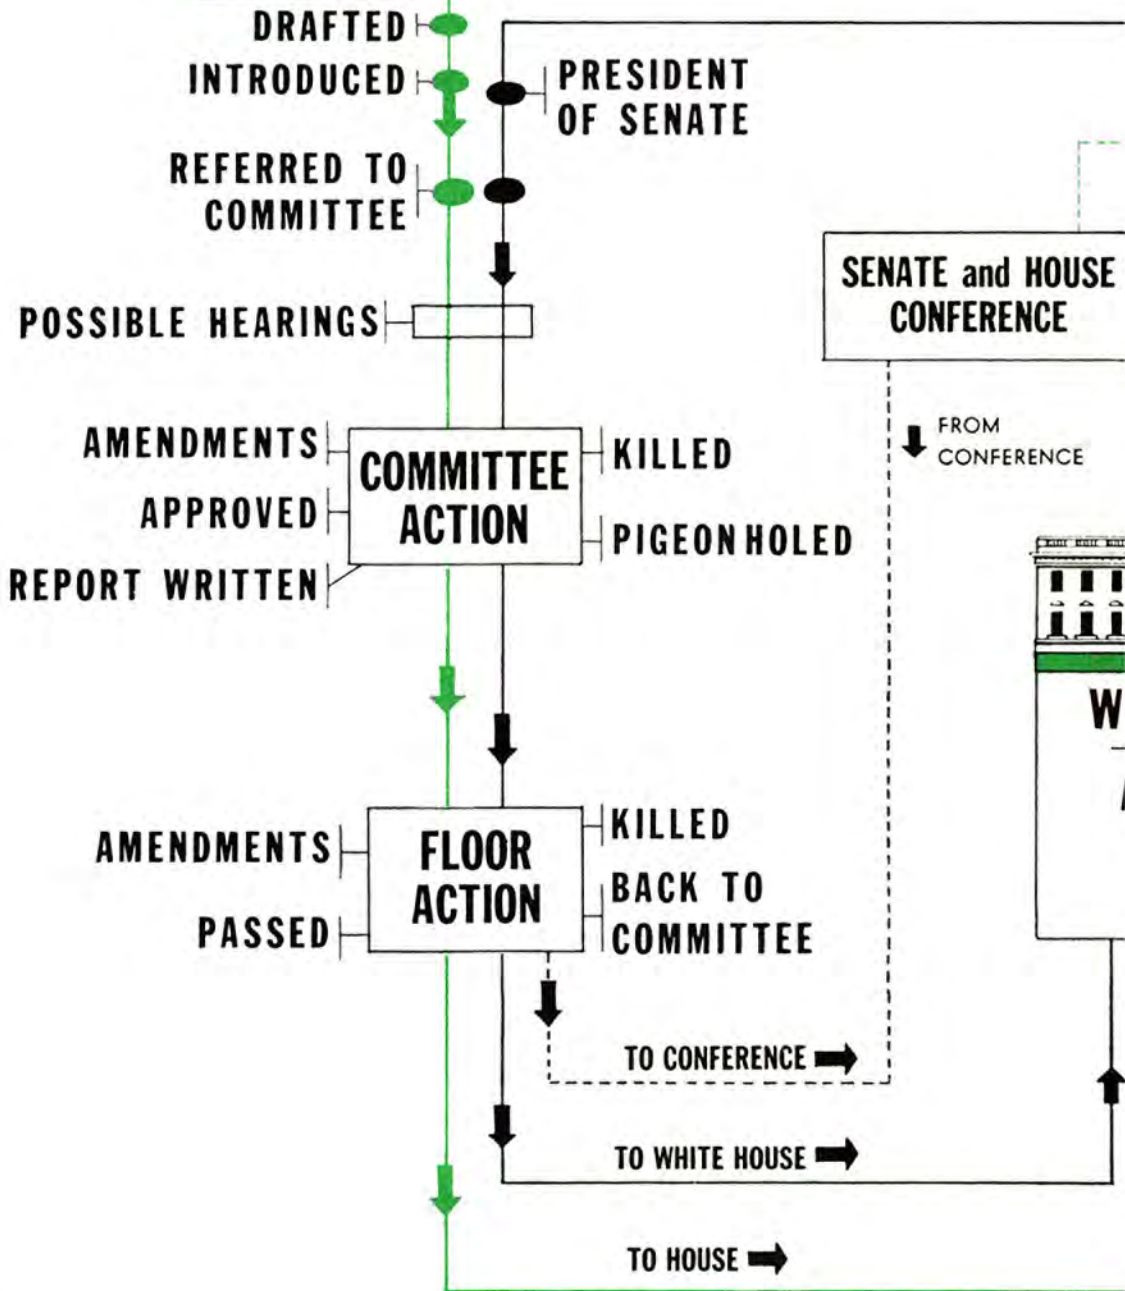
DRAFTED

INTRODUCED

PRESIDENT OF SENATE

REFERRED TO COMMITTEE

SENATE and HOUSE CONFERENCE

POSSIBLE HEARINGS

FROM CONFERENCE

AMENDMENTS

APPROVED

REPORT WRITTEN

COMMITTEE ACTION

KILLED

PIGEONHOLED

W

AMENDMENTS

PASSED

FLOOR ACTION

KILLED

BACK TO COMMITTEE

TO CONFERENCE

TO WHITE HOUSE

TO HOUSE